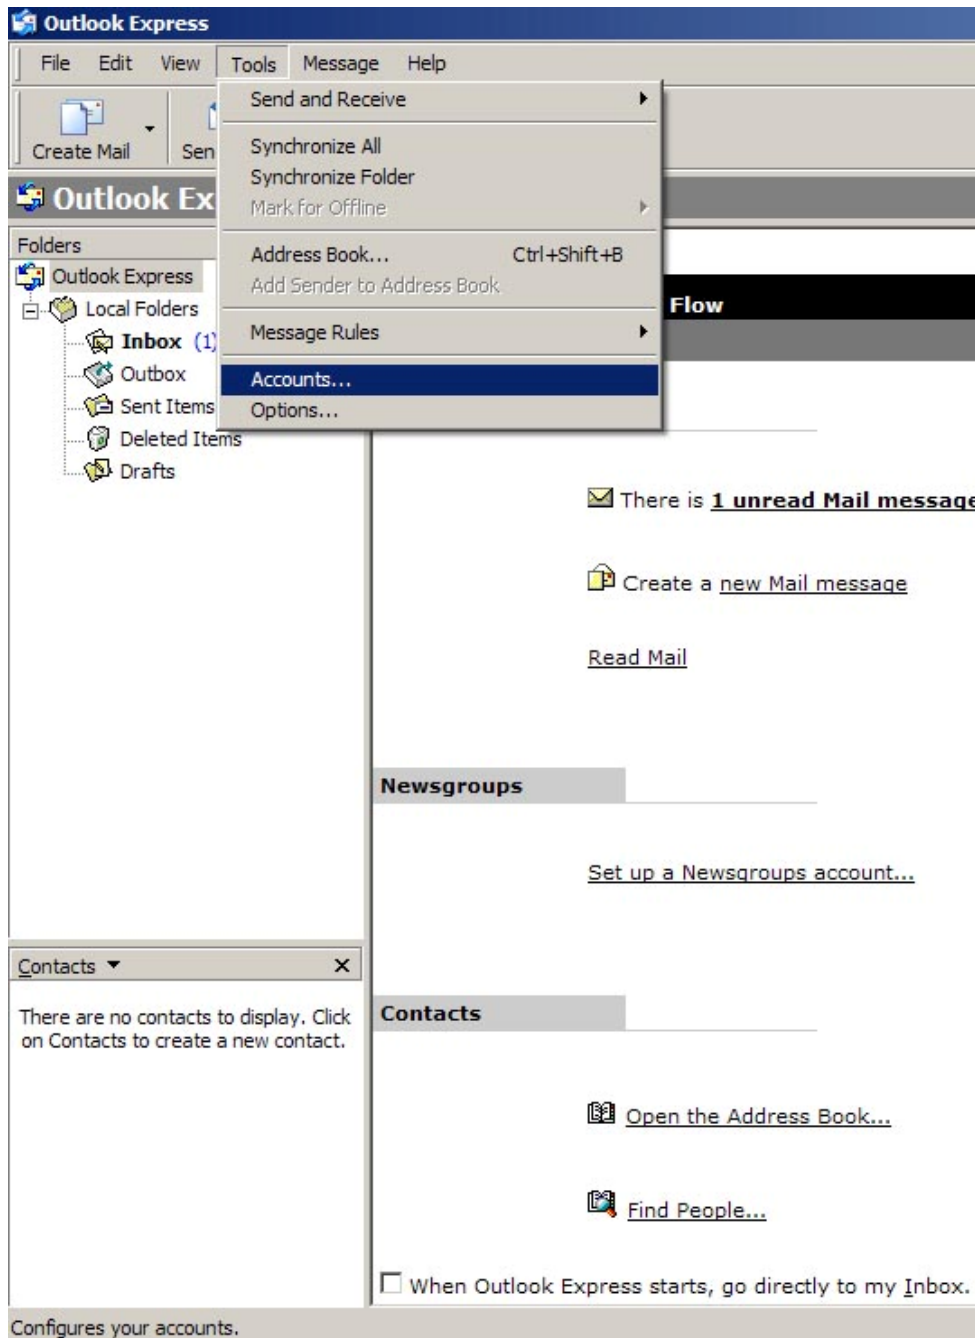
Outlook Express

File Edit View Tools Message Help

Create Mail Sen

Send and Receive

Synchronize All
Synchronize Folder
Mark for Offline

Address Book... Ctrl+Shift+B
Add Sender to Address Book

Message Rules

Accounts...
Options...

Outlook Ex

Folders

Outlook Express
Local Folders
Inbox (1)
Outbox
Sent Items
Deleted Items
Drafts

Flow

There is 1 unread Mail message

Create a new Mail message

Read Mail

Newsgroups

Set up a Newsgroups account...

Contacts

Open the Address Book...

Find People...

When Outlook Express starts, go directly to my Inbox.

Contacts ▼ ×

There are no contacts to display. Click on Contacts to create a new contact.

Configures your accounts.